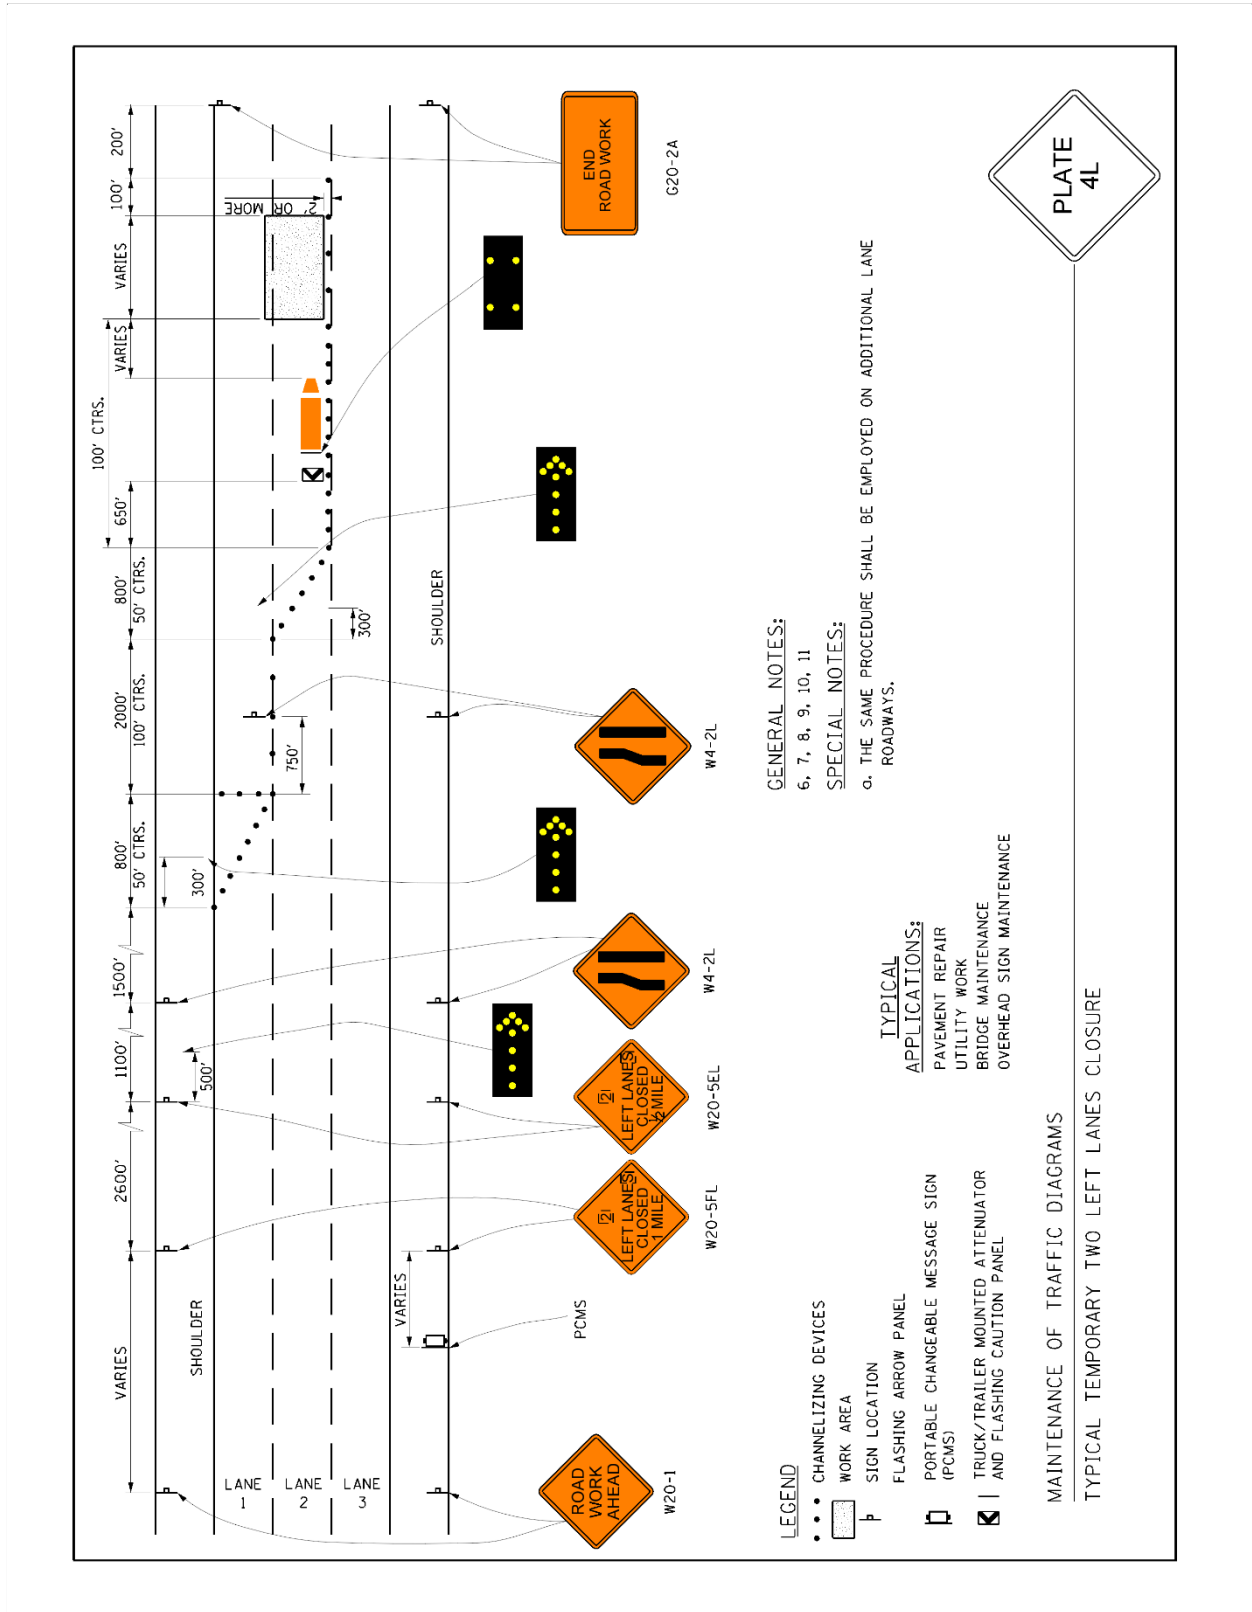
VARIES
2600'
1100'
500'
1500'
800'
50' CTRS.
300'
2000'
100' CTRS.
750'
800'
50' CTRS.
300'
650'
100' CTRS.
VARIES
VARIES
100'
2' OR MORE
200'

SHOULDER
LANE 1
LANE 2
LANE 3
SHOULDER
VARIES
PCMS

ROAD WORK AHEAD
W20-1
LEFT LANES CLOSED 1 MILE
W20-5FL
LEFT LANES CLOSED ½ MILE
W20-5EL
W4-2L
W4-2L
END ROAD WORK
G20-2A

PLATE 4L

LEGEND
CHANNELIZING DEVICES
WORK AREA
SIGN LOCATION
FLASHING ARROW PANEL
PORTABLE CHANGEABLE MESSAGE SIGN (PCMS)
TRUCK/TRAILER MOUNTED ATTENUATOR AND FLASHING CAUTION PANEL

TYPICAL APPLICATIONS:
PAVEMENT REPAIR
UTILITY WORK
BRIDGE MAINTENANCE
OVERHEAD SIGN MAINTENANCE

GENERAL NOTES:
6, 7, 8, 9, 10, 11
SPECIAL NOTES:
a. THE SAME PROCEDURE SHALL BE EMPLOYED ON ADDITIONAL LANE ROADWAYS.

MAINTENANCE OF TRAFFIC DIAGRAMS
TYPICAL TEMPORARY TWO LEFT LANES CLOSURE